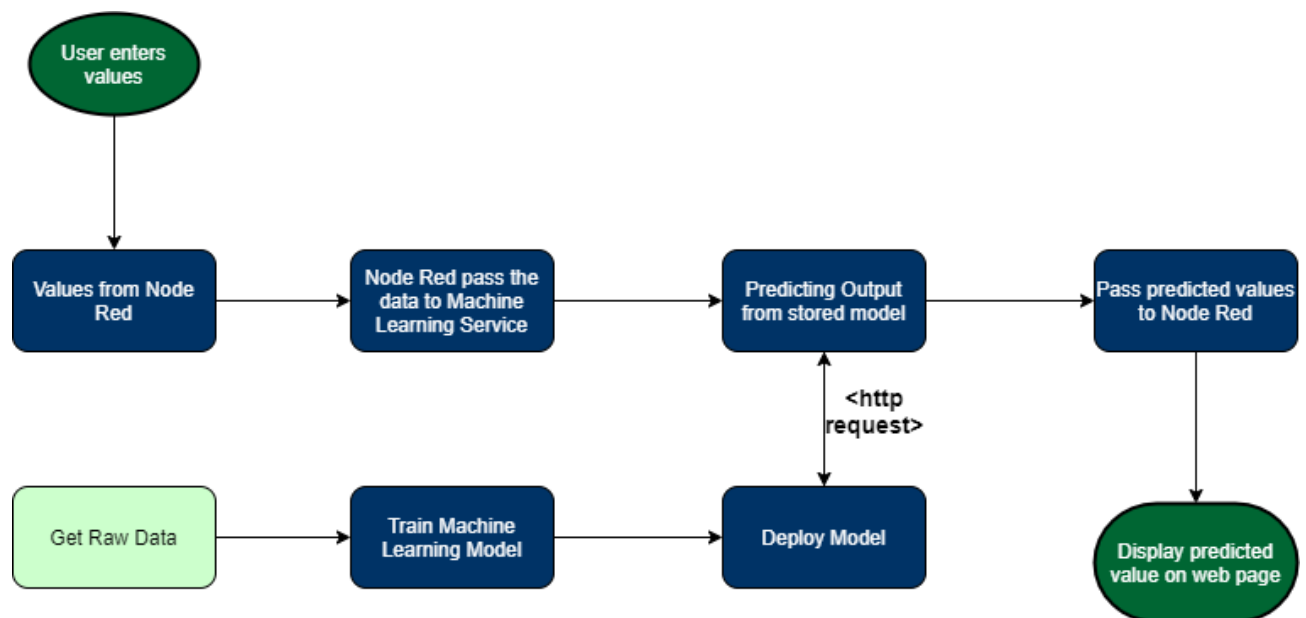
User enters values

Values from Node Red

Node Red pass the data to Machine Learning Service

Predicting Output from stored model

Pass predicted values to Node Red

<http request>

Get Raw Data

Train Machine Learning Model

Deploy Model

Display predicted value on web page